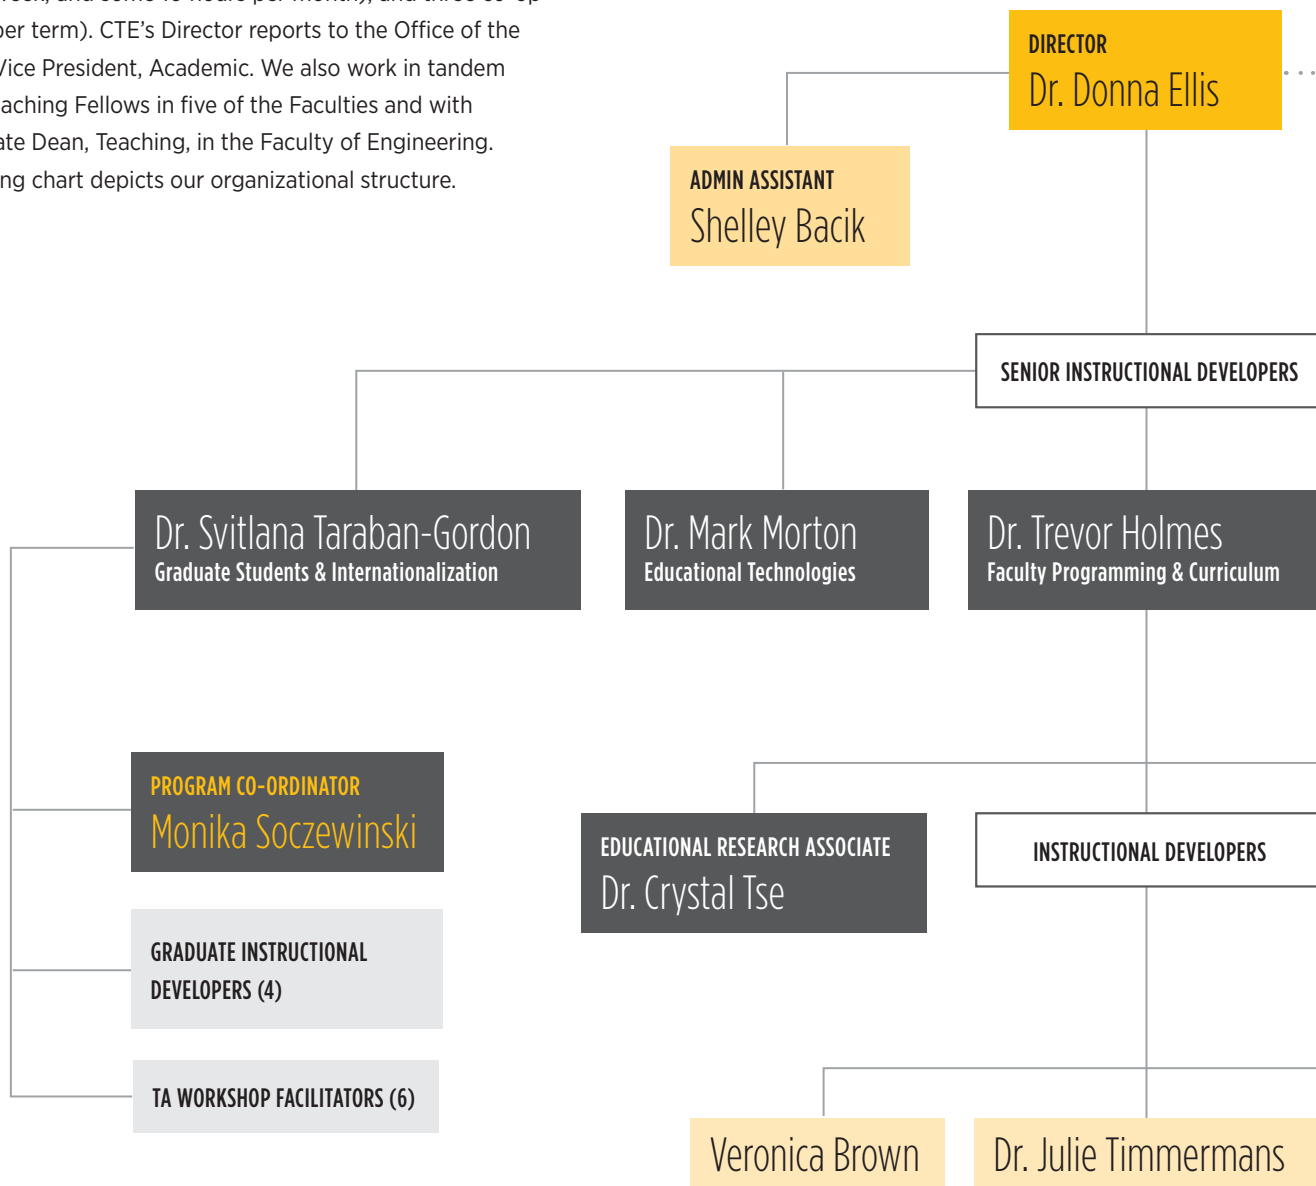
per term). CTE's Director reports to the Office of the Vice President, Academic. We also work in tandem aching Fellows in five of the Faculties and with ate Dean, Teaching, in the Faculty of Engineering. ng chart depicts our organizational structure.

DIRECTOR
Dr. Donna Ellis

ADMIN ASSISTANT
Shelley Bacik

SENIOR INSTRUCTIONAL DEVELOPERS

Dr. Svitlana Taraban-Gordon
Graduate Students & Internationalization

Dr. Mark Morton
Educational Technologies

Dr. Trevor Holmes
Faculty Programming & Curriculum

PROGRAM CO-ORDINATOR
Monika Soczewinski

EDUCATIONAL RESEARCH ASSOCIATE
Dr. Crystal Tse

INSTRUCTIONAL DEVELOPERS

GRADUATE INSTRUCTIONAL DEVELOPERS (4)

TA WORKSHOP FACILITATORS (6)

Veronica Brown

Dr. Julie Timmermans